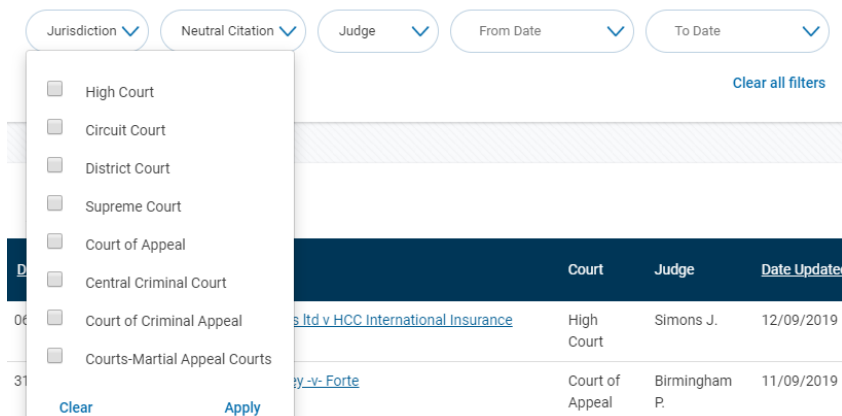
Jurisdiction Neutral Citation Judge From Date To Date

High Court
Circuit Court
District Court
Supreme Court
Court of Appeal
Central Criminal Court
Court of Criminal Appeal
Courts-Martial Appeal Courts

Clear Apply

Clear all filters

| D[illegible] | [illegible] | Court | Judge | Date Update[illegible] |
|---|---|---|---|---|
| 06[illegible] | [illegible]s ltd v HCC International Insurance | High Court | Simons J. | 12/09/2019 |
| 31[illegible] | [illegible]ey -v- Forte | Court of Appeal | Birmingham P. | 11/09/2019 |